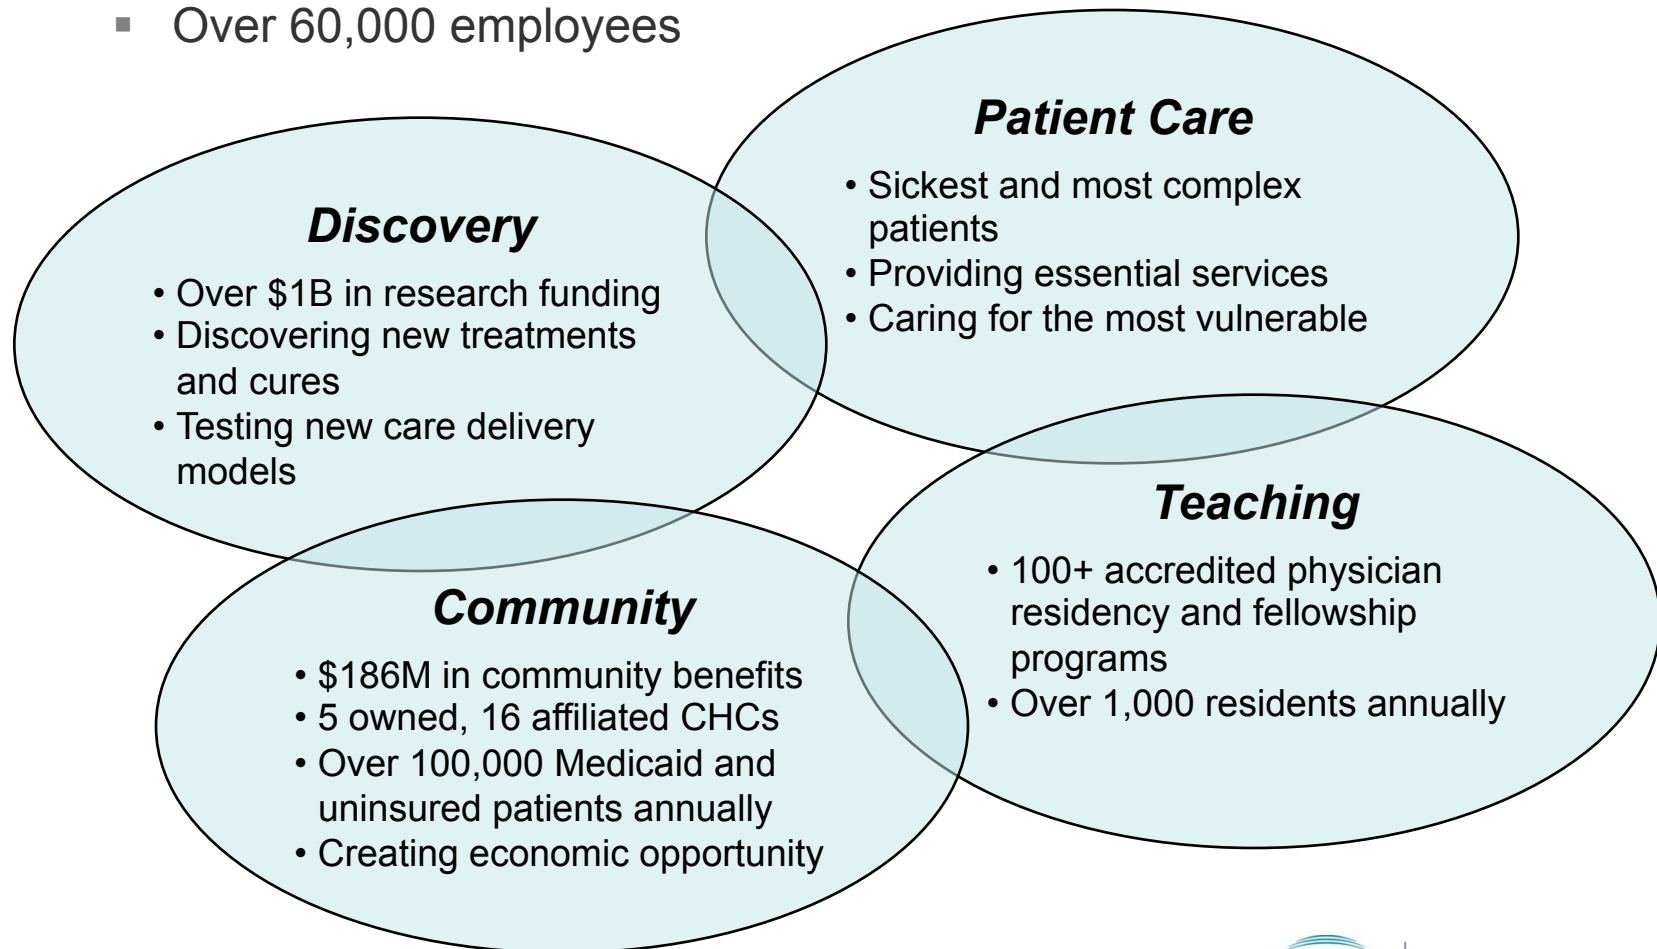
▪ Over 60,000 employees

*Patient Care*

• Sickest and most complex patients
• Providing essential services
• Caring for the most vulnerable

*Discovery*

• Over \$1B in research funding
• Discovering new treatments and cures
• Testing new care delivery models

*Teaching*

• 100+ accredited physician residency and fellowship programs
• Over 1,000 residents annually

*Community*

• \$186M in community benefits
• 5 owned, 16 affiliated CHCs
• Over 100,000 Medicaid and uninsured patients annually
• Creating economic opportunity